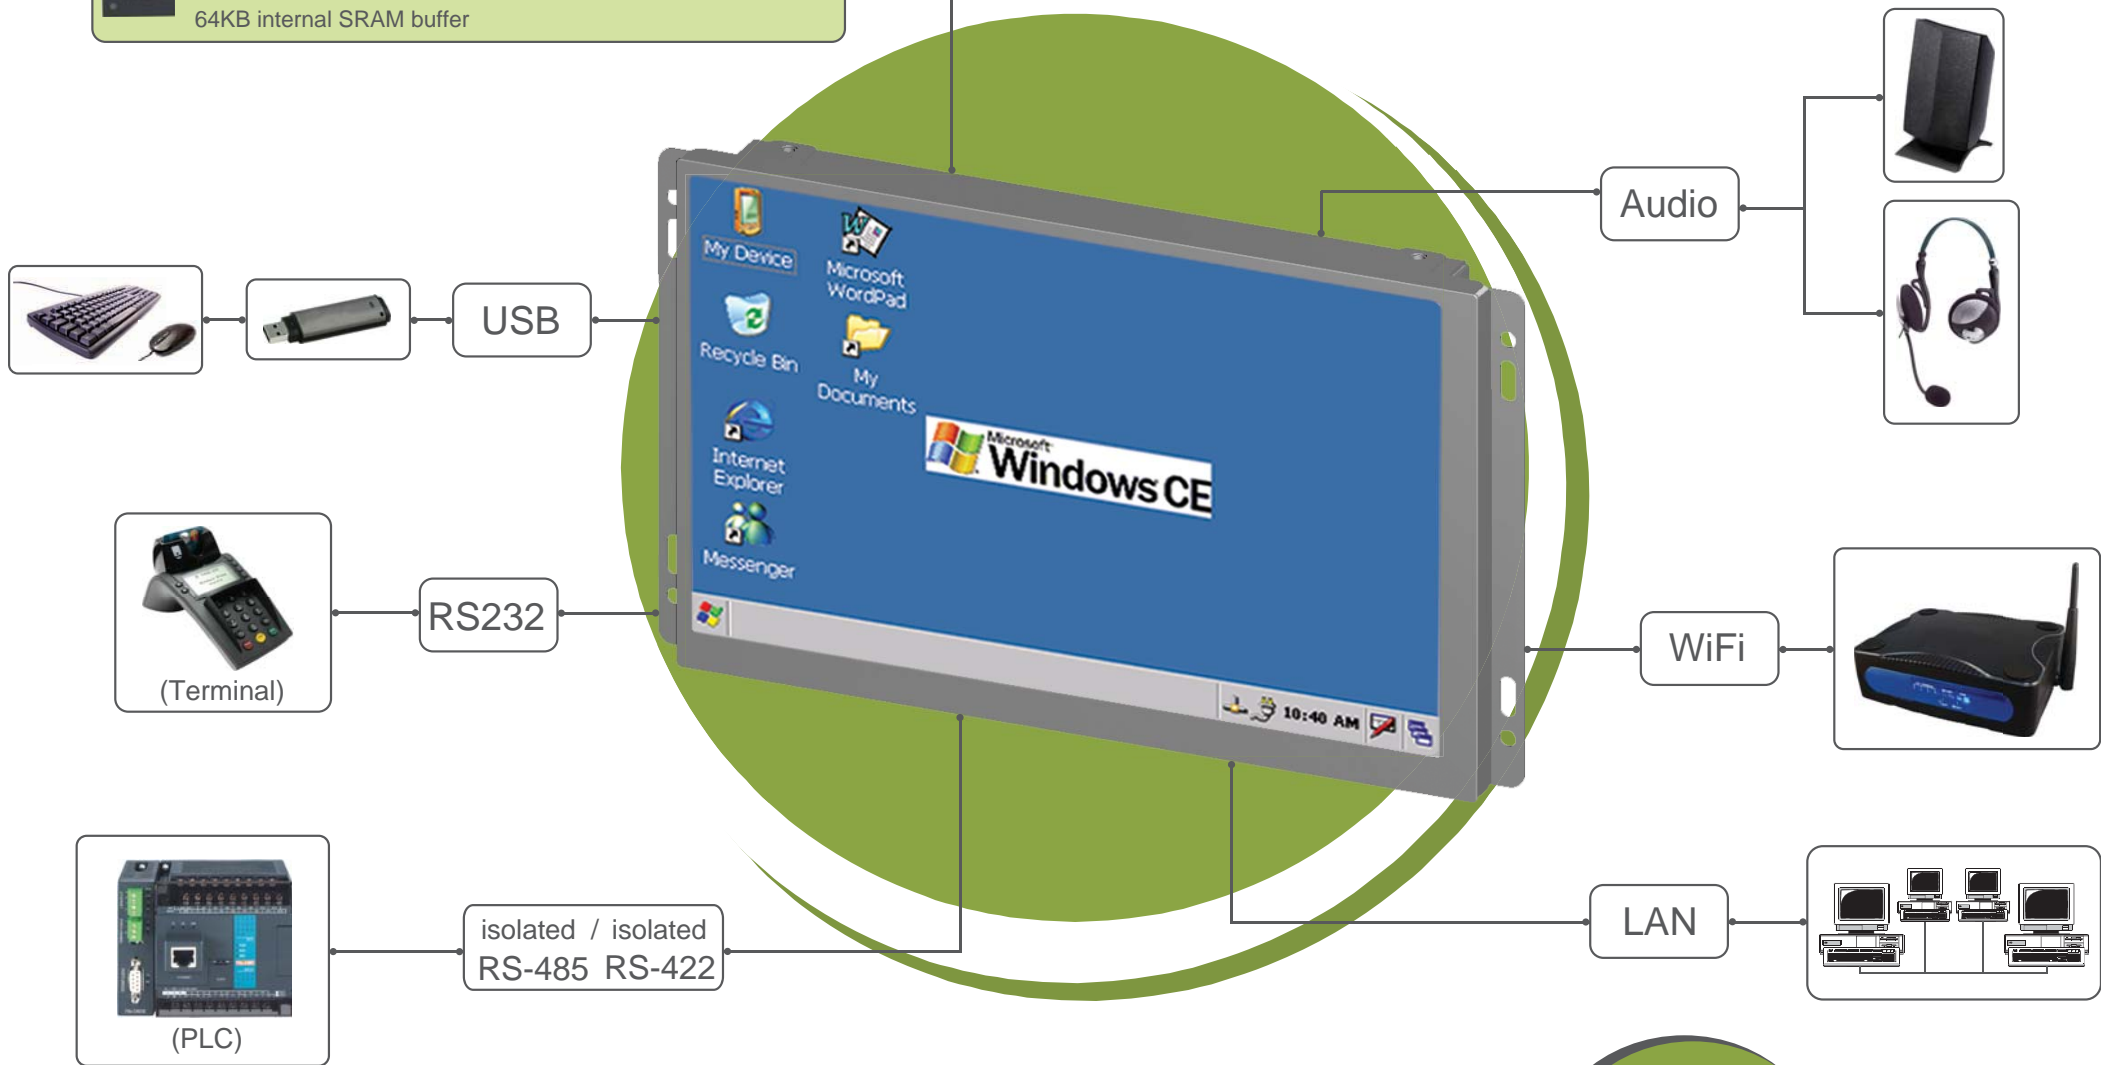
64KB internal SRAM buffer

USB

RS232

(Terminal)

isolated / isolated
RS-485 RS-422

(PLC)

My Device

Microsoft WordPad

Recycle Bin

My Documents

Internet Explorer

Messenger

Microsoft Windows CE

10:40 AM

Audio

WiFi

LAN